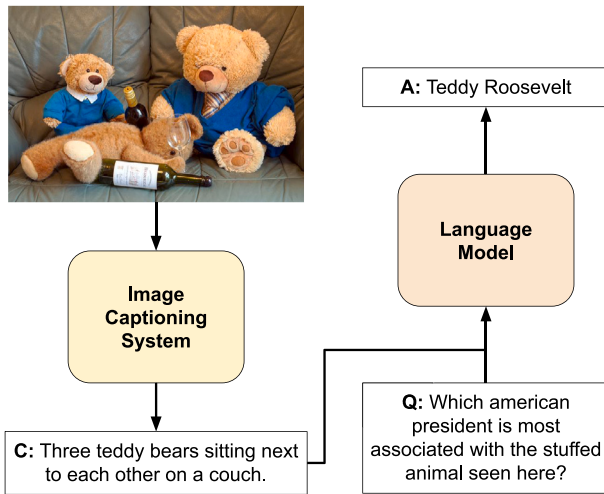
A: Teddy Roosevelt

Language Model

Image Captioning System

C: Three teddy bears sitting next to each other on a couch.

Q: Which american president is most associated with the stuffed animal seen here?